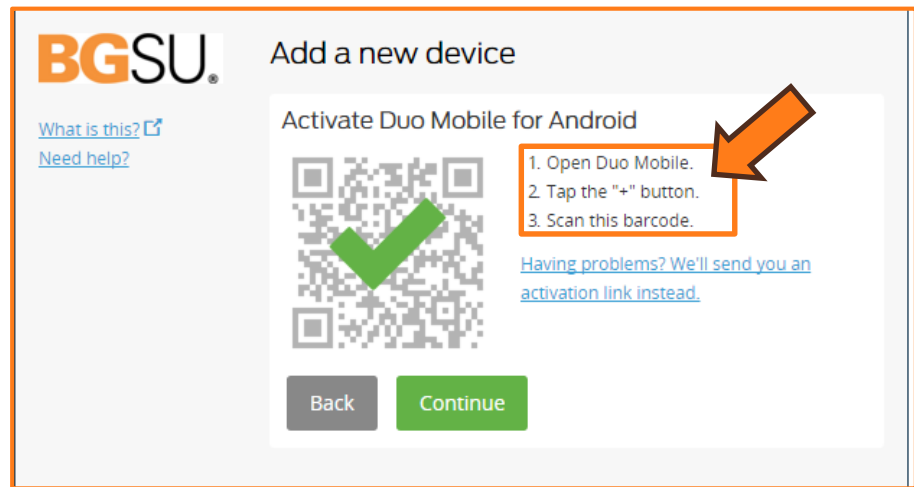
BGSU.

What is this?
Need help?

Add a new device

Activate Duo Mobile for Android

1. Open Duo Mobile.
2. Tap the "+" button.
3. Scan this barcode.

Having problems? We'll send you an activation link instead.

Back Continue